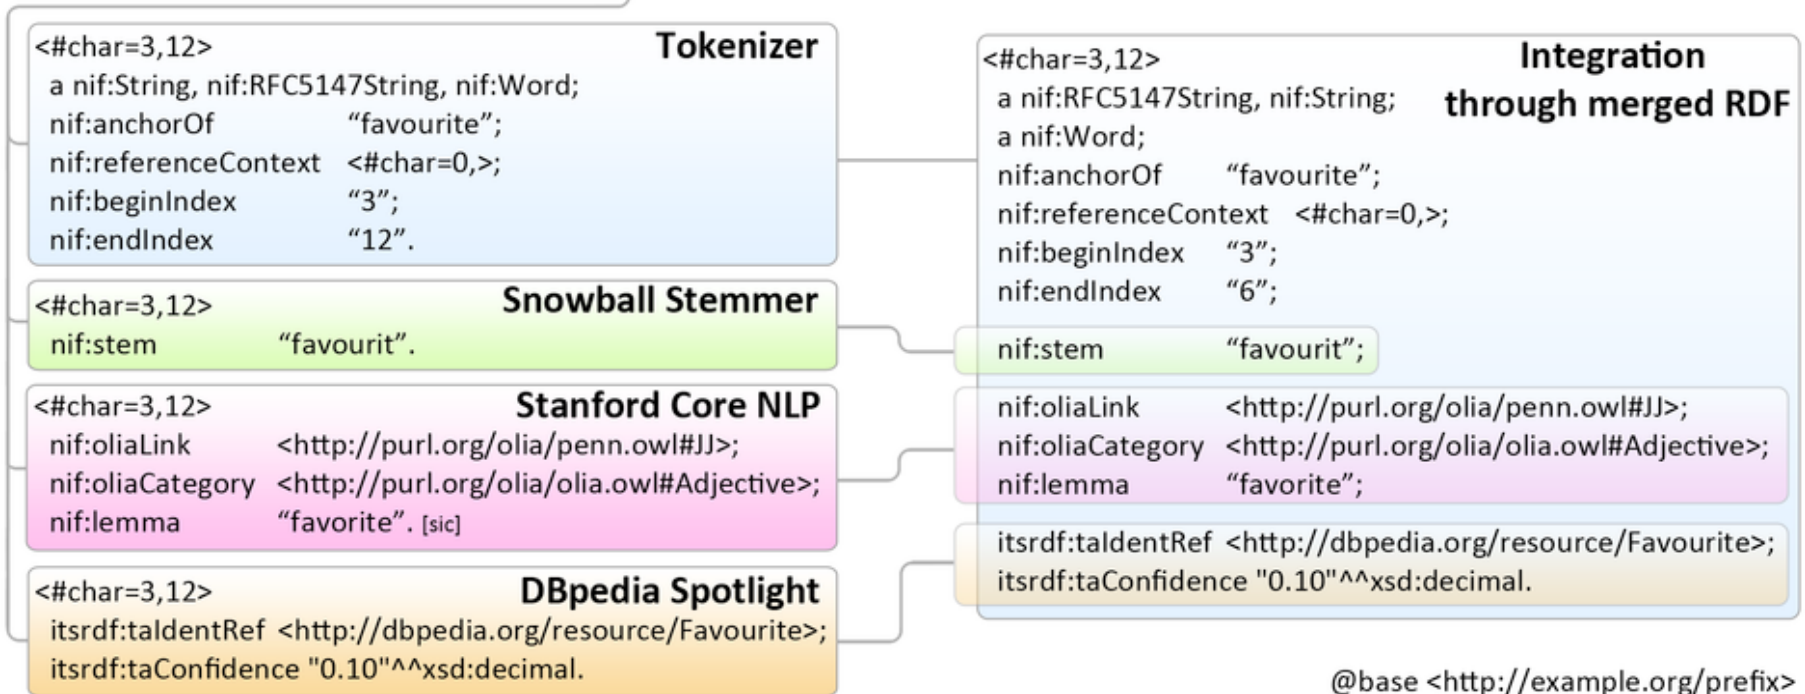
<#char=3,12>
Tokenizer
a nif:String, nif:RFC5147String, nif:Word;
nif:anchorOf "favourite";
nif:referenceContext <#char=0,>;
nif:beginIndex "3";
nif:endIndex "12".

<#char=3,12>
Snowball Stemmer
nif:stem "favourit".

<#char=3,12>
Stanford Core NLP
nif:oliaLink <http://purl.org/olia/penn.owl#JJ>;
nif:oliaCategory <http://purl.org/olia/olia.owl#Adjective>;
nif:lemma "favorite". [sic]

<#char=3,12>
DBpedia Spotlight
itsrdf:taIdentRef <http://dbpedia.org/resource/Favourite>;
itsrdf:taConfidence "0.10"^^xsd:decimal.

<#char=3,12>
Integration through merged RDF
a nif:RFC5147String, nif:String;
a nif:Word;
nif:anchorOf "favourite";
nif:referenceContext <#char=0,>;
nif:beginIndex "3";
nif:endIndex "6";
nif:stem "favourit";
nif:oliaLink <http://purl.org/olia/penn.owl#JJ>;
nif:oliaCategory <http://purl.org/olia/olia.owl#Adjective>;
nif:lemma "favorite";
itsrdf:taIdentRef <http://dbpedia.org/resource/Favourite>;
itsrdf:taConfidence "0.10"^^xsd:decimal.

@base <http://example.org/prefix>